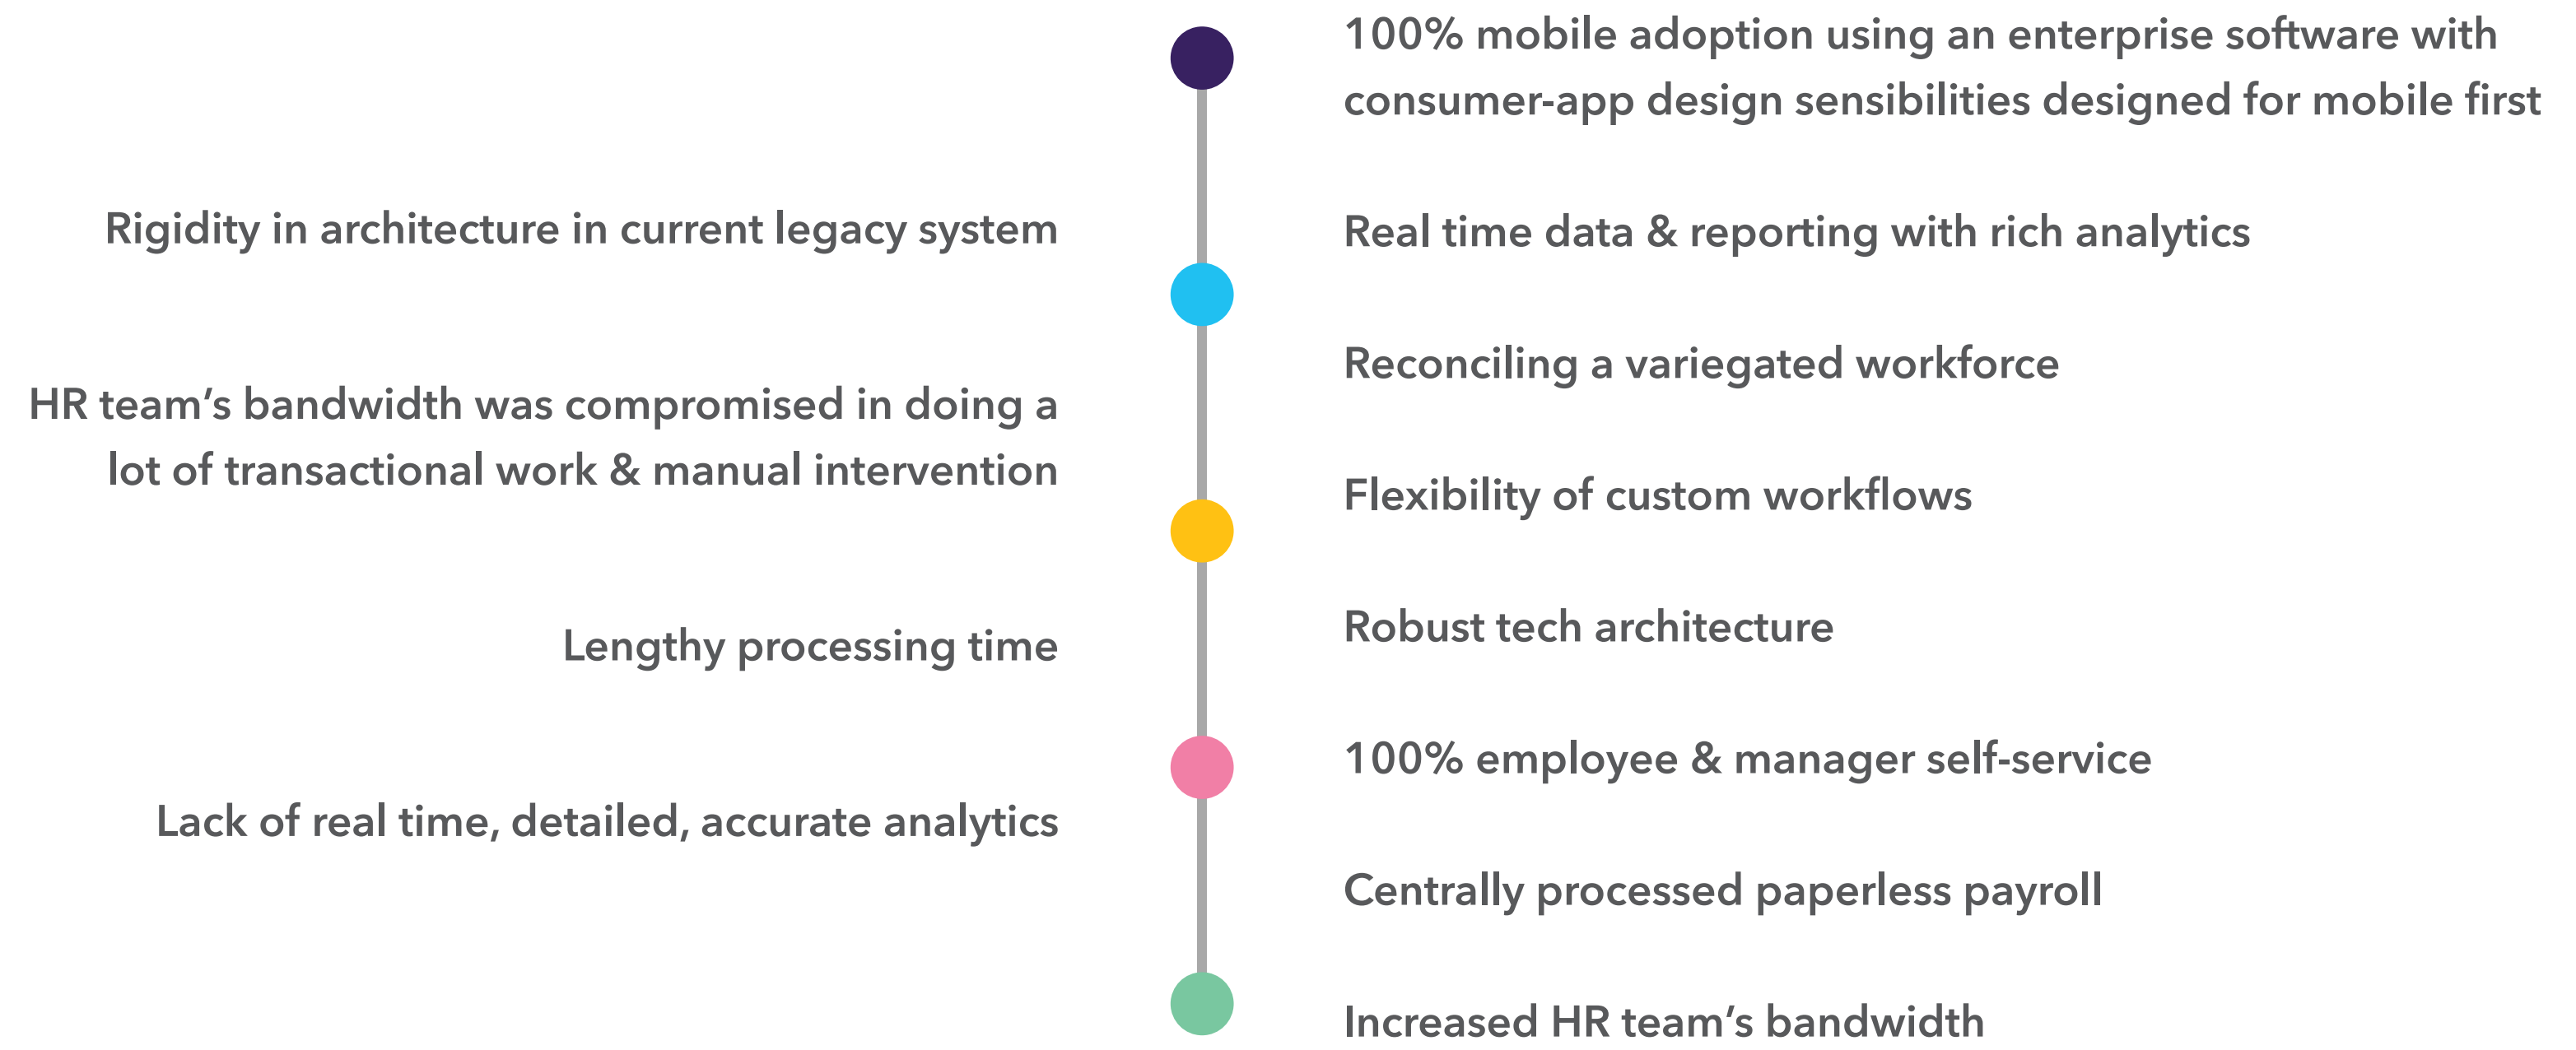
Rigidity in architecture in current legacy system

HR team’s bandwidth was compromised in doing a lot of transactional work & manual intervention

Lengthy processing time

Lack of real time, detailed, accurate analytics

100% mobile adoption using an enterprise software with consumer-app design sensibilities designed for mobile first

Real time data & reporting with rich analytics

Reconciling a variegated workforce

Flexibility of custom workflows

Robust tech architecture

100% employee & manager self-service

Centrally processed paperless payroll

Increased HR team’s bandwidth